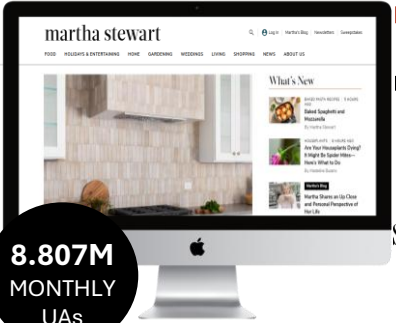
martha stewart

Log in Martha's Blog Newsletter Sweepstakes

FOOD HOLIDAYS & ENTERTAINING HOME GARDENING WEDDINGS LIVING SHOPPING NEWS ABOUT US

What's New

BAKED PASTA RECIPES · 5 HOURS AGO
Baked Spaghetti and Mozzarella
By Martha Stewart

HOUSEPLANTS · 6 HOURS AGO
Are Your Houseplants Dying? It Might Be Spider Mites—Here's What to Do
By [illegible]

Martha's Blog
Martha Shares an Up Close and Personal Perspective of Her Life

8.807M
MONTHLY
UAs